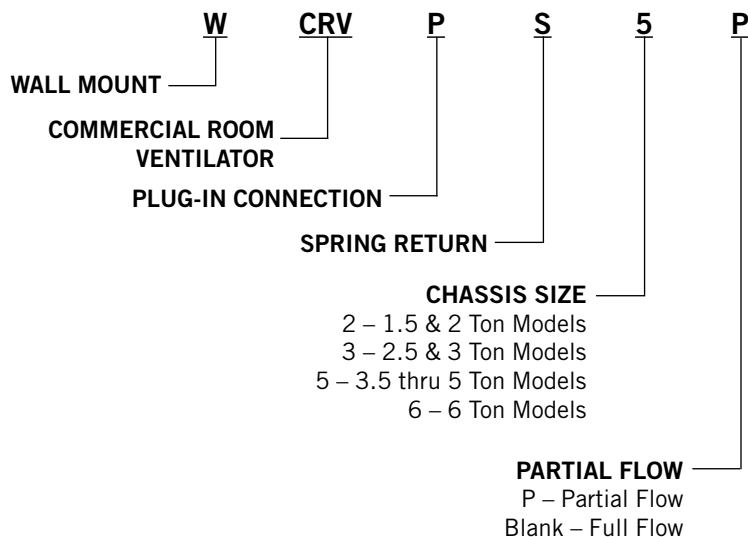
W CRV P S 5 P

WALL MOUNT

COMMERCIAL ROOM VENTILATOR

PLUG-IN CONNECTION

SPRING RETURN

CHASSIS SIZE
2 – 1.5 & 2 Ton Models
3 – 2.5 & 3 Ton Models
5 – 3.5 thru 5 Ton Models
6 – 6 Ton Models

PARTIAL FLOW
P – Partial Flow
Blank – Full Flow